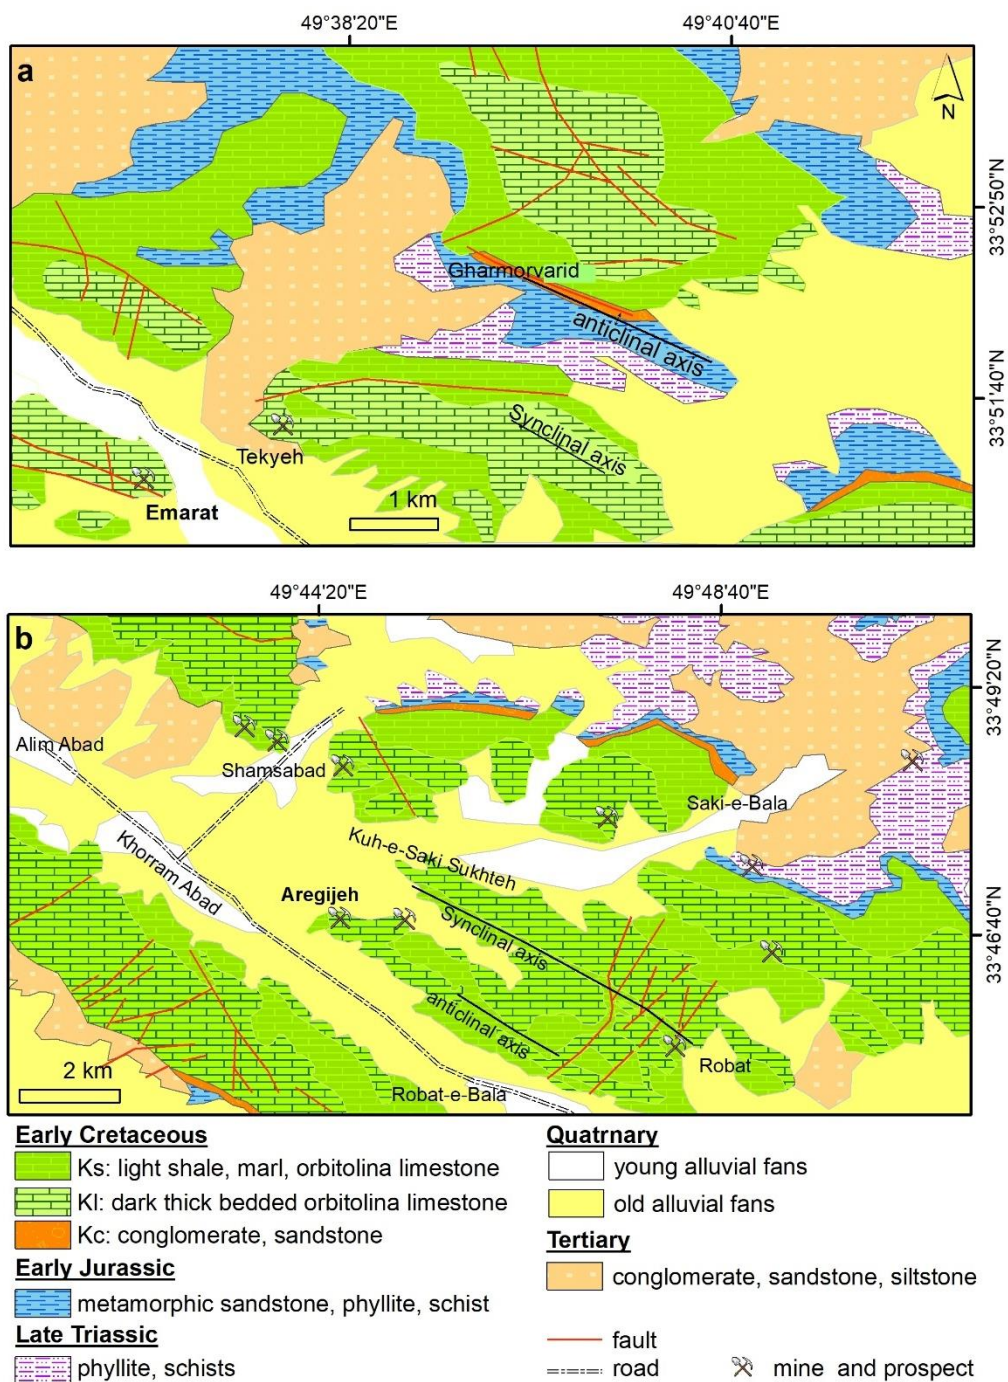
49°38'20"E
49°40'40"E

a

N

33°52'50"N

33°51'40"N

Gharmorvarid

anticlinal axis

Synclinal axis

Tekyeh

Emarat

1 km

49°44'20"E
49°48'40"E

b

33°49'20"N

33°46'40"N

Alim Abad

Shamsabad

Saki-e-Bala

Kuh-e-Saki Sukhteh

Khorram Abad

Aregijeh

Synclinal axis

anticlinal axis

Robat

2 km

Robat-e-Bala

Early Cretaceous

Ks: light shale, marl, orbitolina limestone

Kl: dark thick bedded orbitolina limestone

Kc: conglomerate, sandstone

Early Jurassic

metamorphic sandstone, phyllite, schist

Late Triassic

phyllite, schists

Quatrnary

young alluvial fans

old alluvial fans

Tertiary

conglomerate, sandstone, siltstone

fault

road

mine and prospect